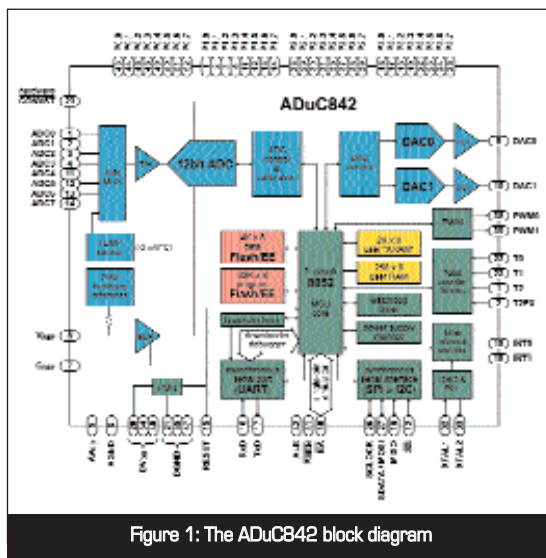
ADuC842

ADC0
ADC1
ADC2
ADC3
ADC4
ADC5
ADC6
ADC7

12-bit ADC

DAC0
DAC1

DAC0
DAC1

PWM0
PWM1

T0
T1
T2
T2EX

INT0
INT1

Flash/EE
Flash/EE

8052

MCU core

UART

SPI / I2C

RESET

RxD
TxD

XTAL1
XTAL2

Figure 1: The ADuC842 block diagram